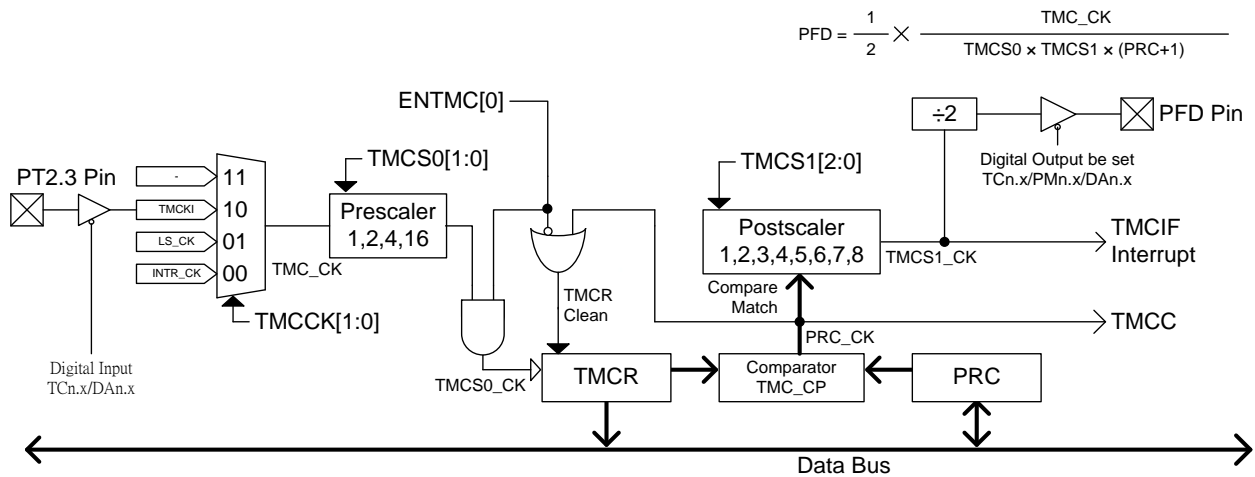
$PFD = \frac{1}{2} \times \frac{TMC\_CK}{TMCS0 \times TMCS1 \times (PRC+1)}$

ENTMC[0]

TMCS0[1:0]

TMCS1[2:0]

÷2

PFD Pin

Digital Output be set TCn.x/PMn.x/DAn.x

PT2.3 Pin

-

11

TMCKI

10

LS_CK

01

INTR_CK

00

TMC_CK

Prescaler 1,2,4,16

Postscaler 1,2,3,4,5,6,7,8

TMCS1_CK

TMCIF Interrupt

TMCCK[1:0]

TMCR Clean

Compare Match

TMCC

PRC_CK

Digital Input TCn.x/DAn.x

TMCS0_CK

TMCR

Comparator TMC_CP

PRC

Data Bus